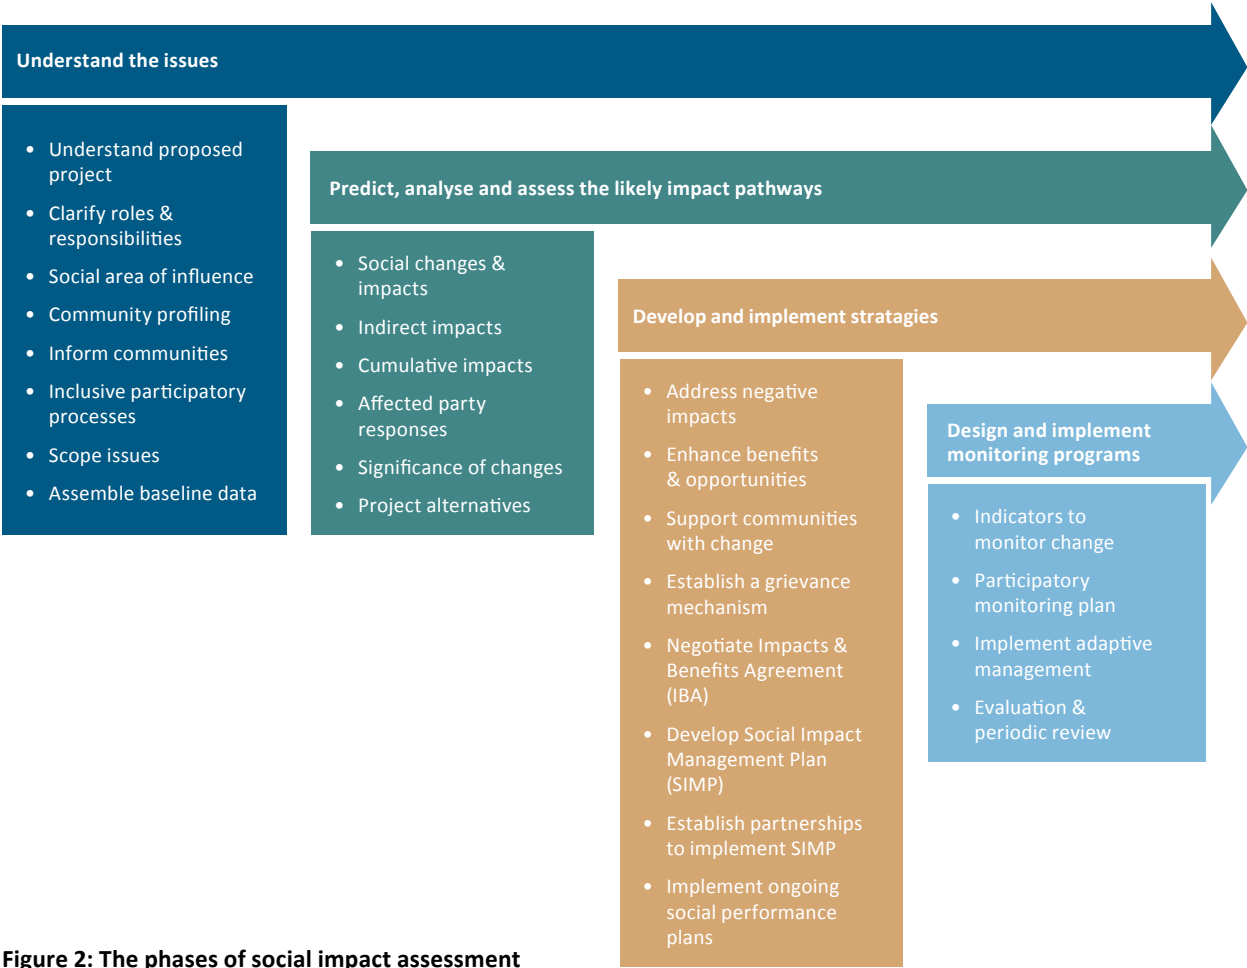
Understand the issues

- Understand proposed project
- Clarify roles & responsibilities
- Social area of influence
- Community profiling
- Inform communities
- Inclusive participatory processes
- Scope issues
- Assemble baseline data

Predict, analyse and assess the likely impact pathways

- Social changes & impacts
- Indirect impacts
- Cumulative impacts
- Affected party responses
- Significance of changes
- Project alternatives

Develop and implement stratagies

- Address negative impacts
- Enhance benefits & opportunities
- Support communities with change
- Establish a grievance mechanism
- Negotiate Impacts & Benefits Agreement (IBA)
- Develop Social Impact Management Plan (SIMP)
- Establish partnerships to implement SIMP
- Implement ongoing social performance plans

Design and implement monitoring programs

- Indicators to monitor change
- Participatory monitoring plan
- Implement adaptive management
- Evaluation & periodic review

Figure 2: The phases of social impact assessment